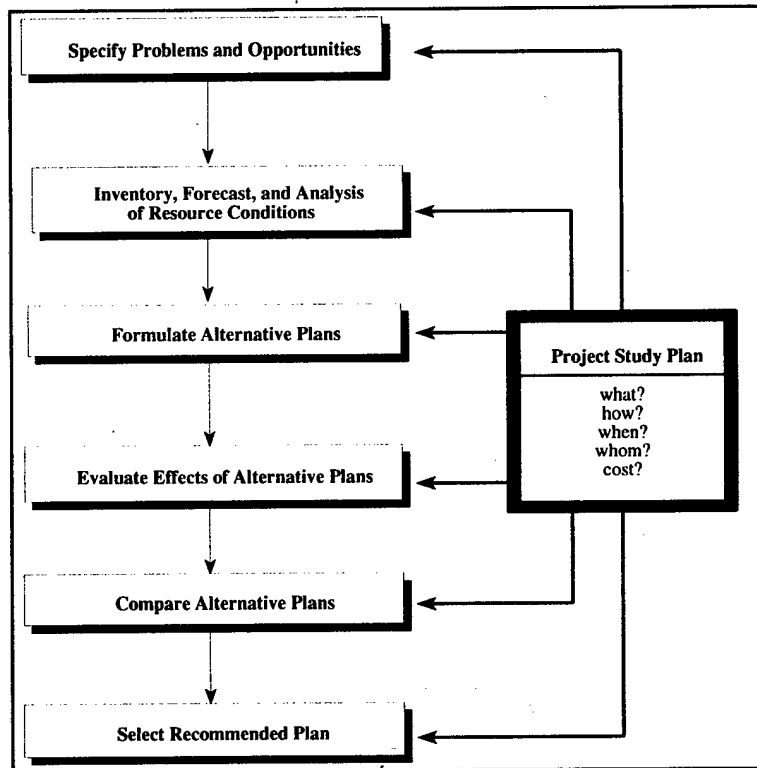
Specify Problems and Opportunities

Inventory, Forecast, and Analysis of Resource Conditions

Formulate Alternative Plans

Evaluate Effects of Alternative Plans

Compare Alternative Plans

Select Recommended Plan

Project Study Plan

what?
how?
when?
whom?
cost?